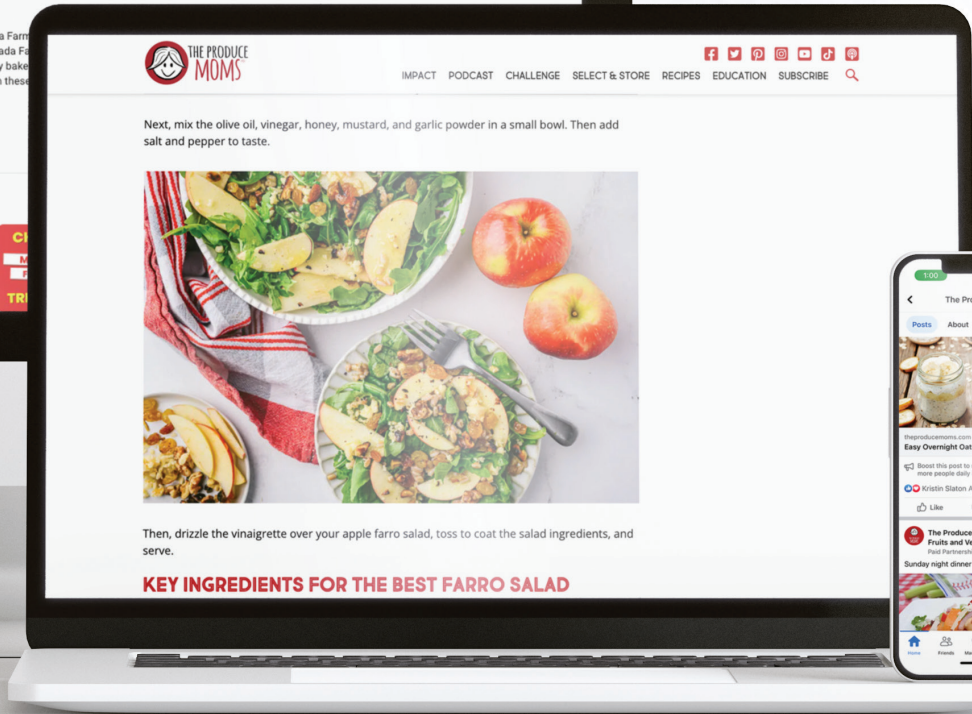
a Farm
ada Fa
y bake
n these

THE PRODUCE MOMS

IMPACT PODCAST CHALLENGE SELECT & STORE RECIPES EDUCATION SUBSCRIBE

Next, mix the olive oil, vinegar, honey, mustard, and garlic powder in a small bowl. Then add salt and pepper to taste.

Then, drizzle the vinaigrette over your apple farro salad, toss to coat the salad ingredients, and serve.

KEY INGREDIENTS FOR THE BEST FARRO SALAD

CH
M
TR

1:00
The Pro
Posts About
theproducemoms.com
Easy Overnight Oat
Boost this post to more people daily
Kristin Slaton A
Like
The Produce
Fruits and Ve
Paid Partnership
Sunday night dinner
Home Friends